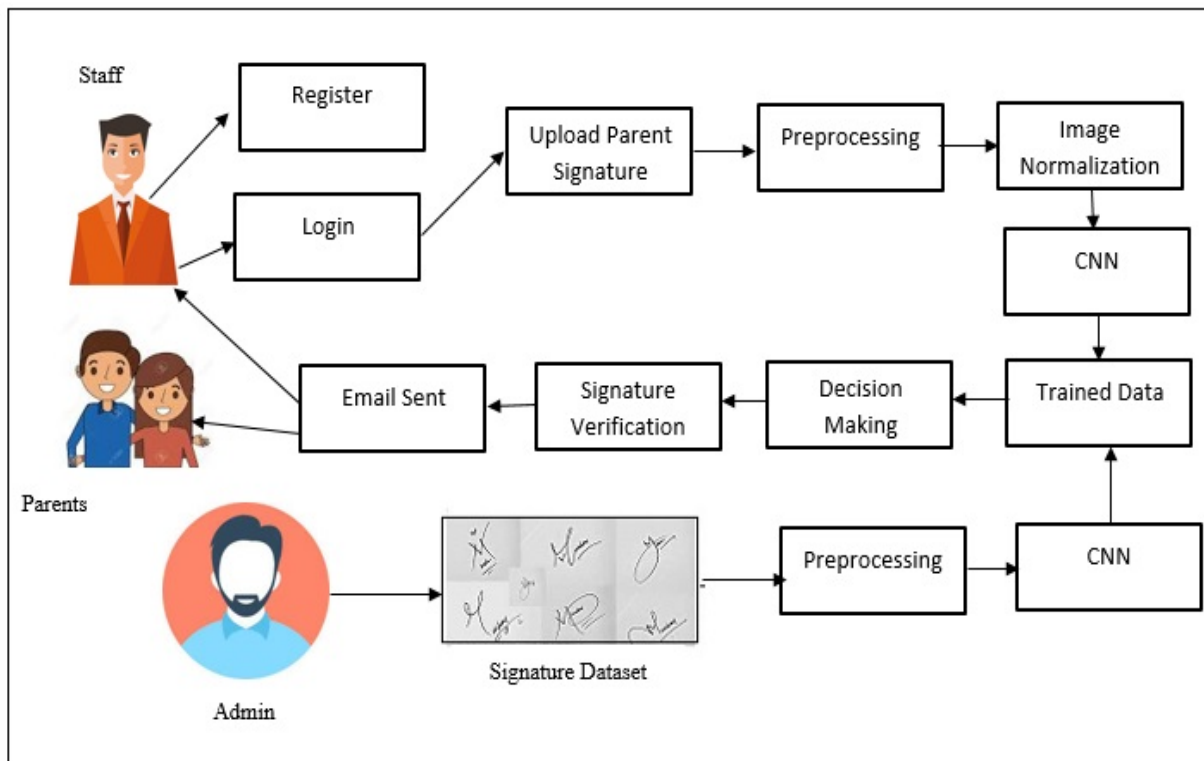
Staff

Register

Login

Upload Parent Signature

Preprocessing

Image Normalization

CNN

Trained Data

Decision Making

Signature Verification

Email Sent

Parents

Admin

Signature Dataset

Preprocessing

CNN